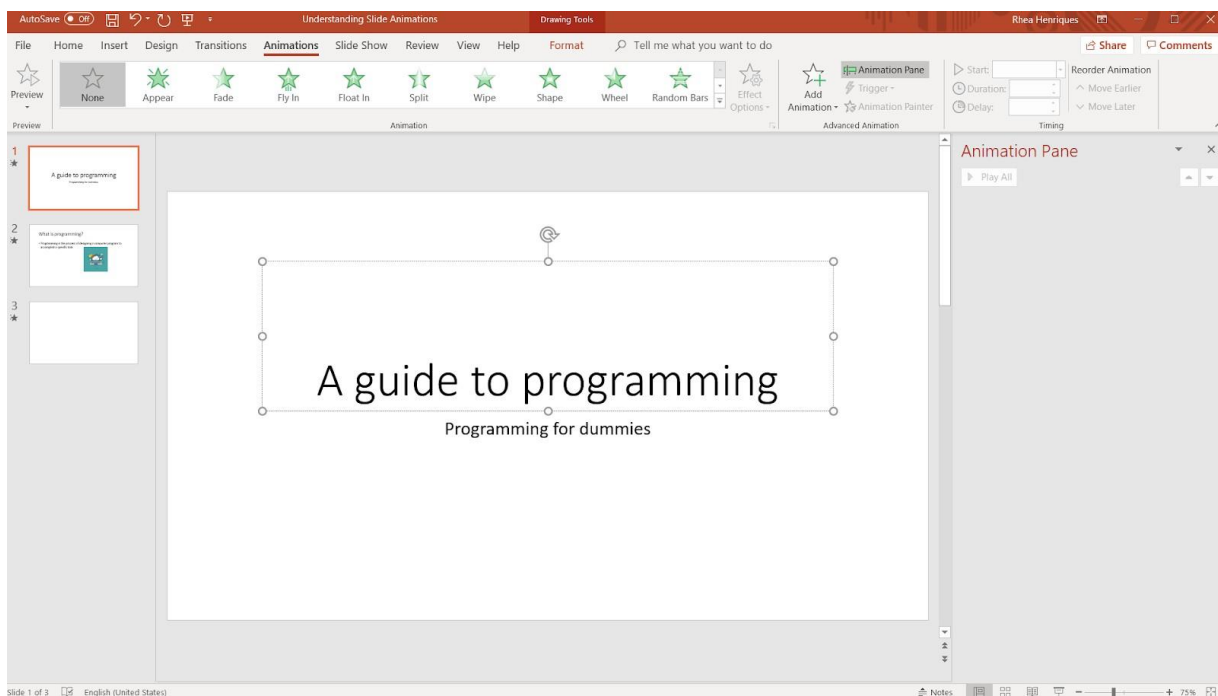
AutoSave Off Understanding Slide Animations Drawing Tools Rhea Henriques

File Home Insert Design Transitions Animations Slide Show Review View Help Format Tell me what you want to do Share Comments

Preview None Appear Fade Fly In Float In Split Wipe Shape Wheel Random Bars Effect Options Add Animation Animation Pane Trigger Animation Painter Start: Duration: Delay: Reorder Animation Move Earlier Move Later

Preview Animation Advanced Animation Timing

1

A guide to programming

2

What is programming?

3

A guide to programming

Programming for dummies

Animation Pane

Play All

Slide 1 of 3 English (United States) Notes 75%